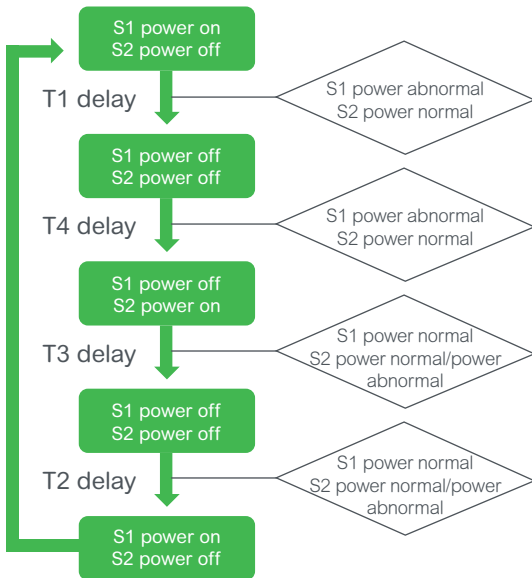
S1 power on
S2 power off

T1 delay

S1 power abnormal
S2 power normal

S1 power off
S2 power off

T4 delay

S1 power abnormal
S2 power normal

S1 power off
S2 power on

T3 delay

S1 power normal
S2 power normal/power abnormal

S1 power off
S2 power off

T2 delay

S1 power normal
S2 power normal/power abnormal

S1 power on
S2 power off